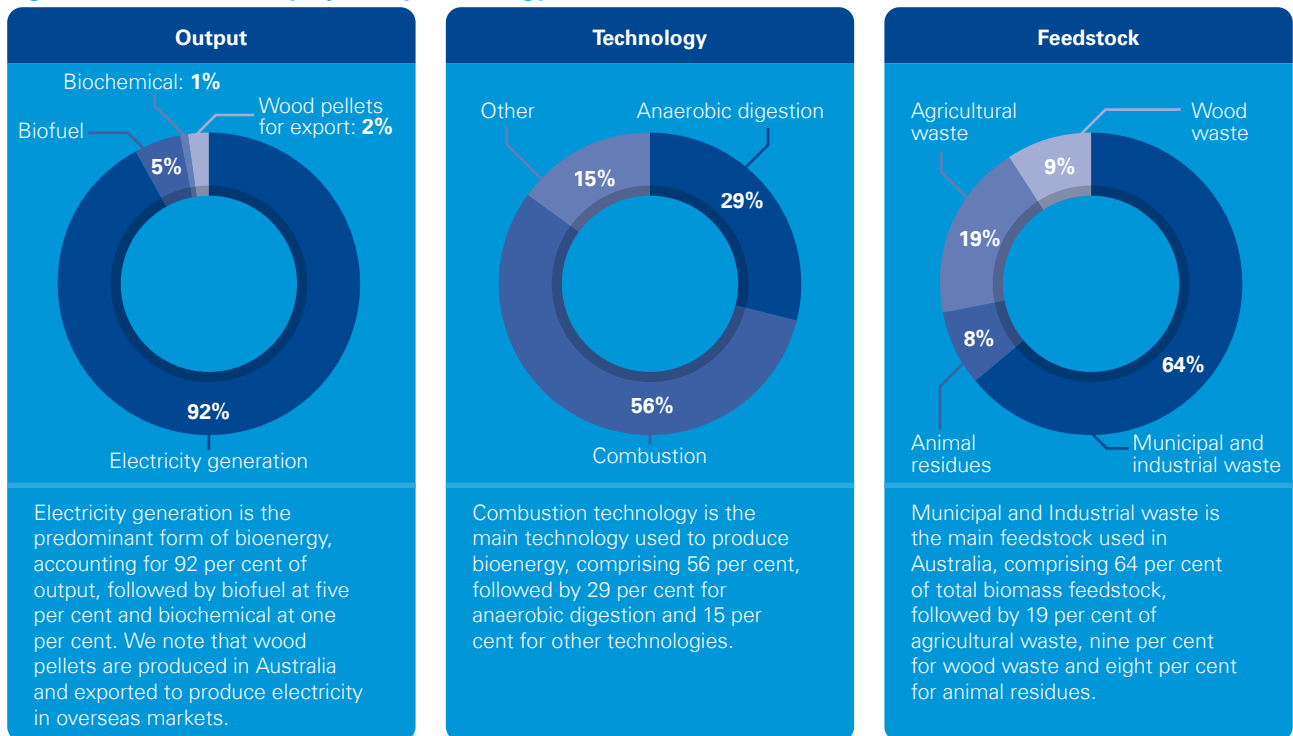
Output

Biochemical: 1%
Wood pellets for export: 2%
Biofuel
5%
92%
Electricity generation

Electricity generation is the predominant form of bioenergy, accounting for 92 per cent of output, followed by biofuel at five per cent and biochemical at one per cent. We note that wood pellets are produced in Australia and exported to produce electricity in overseas markets.

Technology

Other
Anaerobic digestion
15%
29%
56%
Combustion

Combustion technology is the main technology used to produce bioenergy, comprising 56 per cent, followed by 29 per cent for anaerobic digestion and 15 per cent for other technologies.

Feedstock

Agricultural waste
Wood waste
9%
19%
8%
64%
Animal residues
Municipal and industrial waste

Municipal and Industrial waste is the main feedstock used in Australia, comprising 64 per cent of total biomass feedstock, followed by 19 per cent of agricultural waste, nine per cent for wood waste and eight per cent for animal residues.